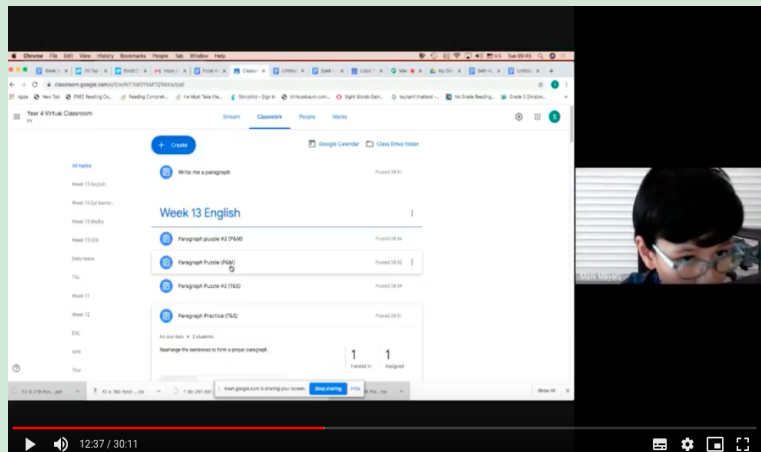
Chrome File Edit View History Bookmarks People Tab Window Help

Tue 00:45

classroom.google.com

Apps New Tab FREE Reading Co... Reading Comprehe... Ye Must Take the... Storybird - Sign In Mrnussbaum.com... Sight Words Gam... Year 4 Grade Reading... Grade 3 Division...

Year 4 Virtual Classroom

Stream Classwork People Marks

Create

Google Calendar Class Drive folder

All topics

Week 13 English

Week 13 Maths

Week 13 DS

Daily tasks

TAL

Week 11

Week 12

EAL

Arts

Write me a paragraph Posted 08:01

Week 13 English

Paragraph puzzle #2 (P&M) Posted 08:04

Paragraph Puzzle (P&M) Posted 08:02

Paragraph Puzzle #2 (T&S) Posted 08:04

Paragraph Practice (T&S) Posted 08:01

No due date 2 students

Rearrange the sentences to form a proper paragraph.

1 Handed in

1 Assigned

meet.google.com is sharing your screen. Stop sharing Hide

Show All

Mark Mayers

12:37 / 30:11